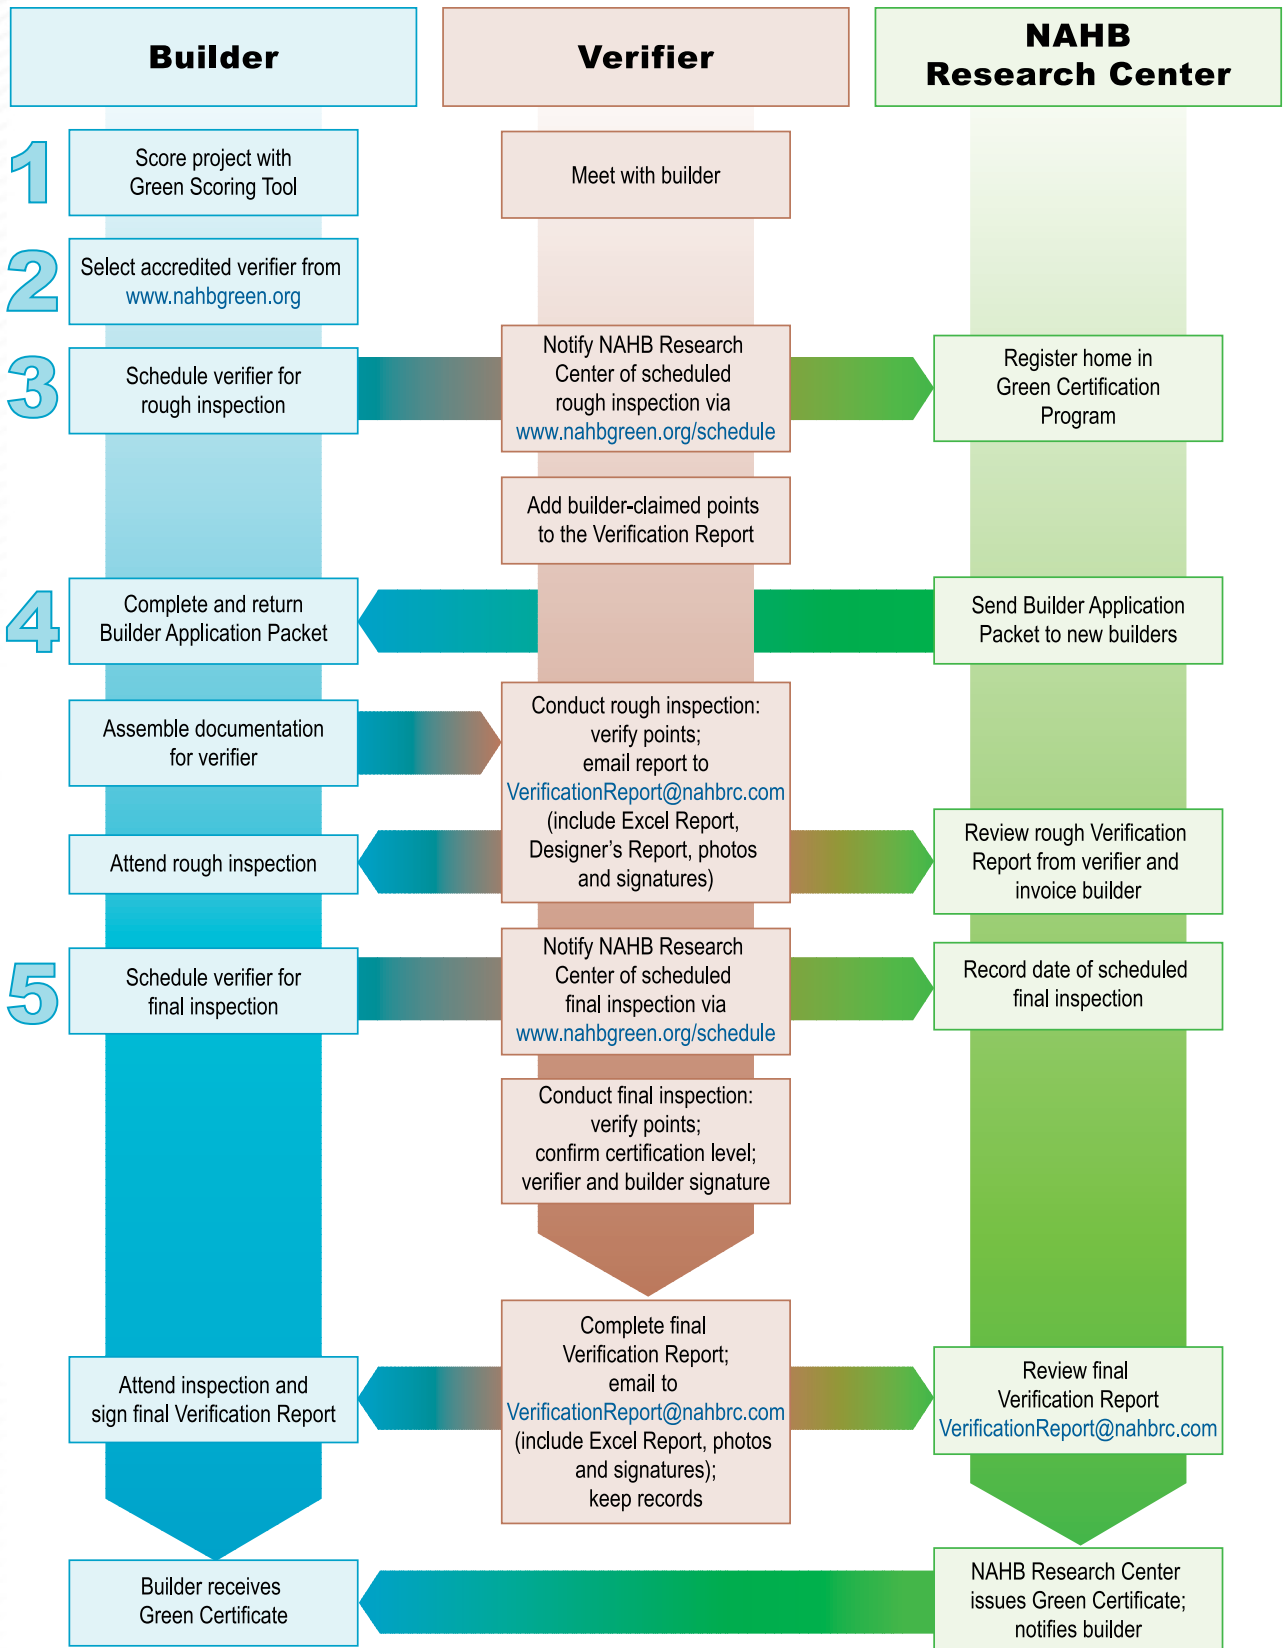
Builder

Verifier

NAHB Research Center

1

Score project with Green Scoring Tool

Meet with builder

2

Select accredited verifier from www.nahbgreen.org

3

Schedule verifier for rough inspection

Notify NAHB Research Center of scheduled rough inspection via www.nahbgreen.org/schedule

Register home in Green Certification Program

Add builder-claimed points to the Verification Report

4

Complete and return Builder Application Packet

Send Builder Application Packet to new builders

Assemble documentation for verifier

Conduct rough inspection: verify points; email report to VerificationReport@nahbrc.com (include Excel Report, Designer's Report, photos and signatures)

Attend rough inspection

Review rough Verification Report from verifier and invoice builder

5

Schedule verifier for final inspection

Notify NAHB Research Center of scheduled final inspection via www.nahbgreen.org/schedule

Record date of scheduled final inspection

Conduct final inspection: verify points; confirm certification level; verifier and builder signature

Attend inspection and sign final Verification Report

Complete final Verification Report; email to VerificationReport@nahbrc.com (include Excel Report, photos and signatures); keep records

Review final Verification Report VerificationReport@nahbrc.com

Builder receives Green Certificate

NAHB Research Center issues Green Certificate; notifies builder